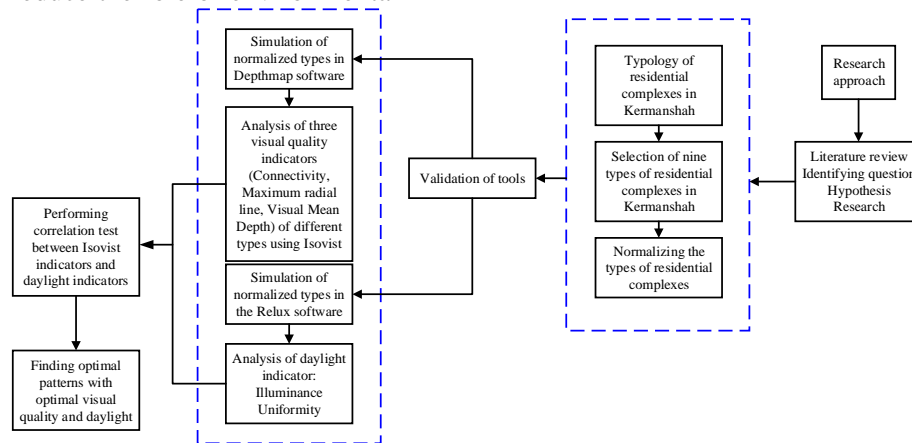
Research approach

Literature review
Identifying question
Hypothesis
Research

Typology of residential complexes in Kermanshah

Selection of nine types of residential complexes in Kermanshah

Normalizing the types of residential complexes

Validation of tools

Simulation of normalized types in Depthmap software

Analysis of three visual quality indicators (Connectivity, Maximum radial line, Visual Mean Depth) of different types using Isovist

Simulation of normalized types in the Relux software

Analysis of daylight indicator: Illuminance Uniformity

Performing correlation test between Isovist indicators and daylight indicators

Finding optimal patterns with optimal visual quality and daylight